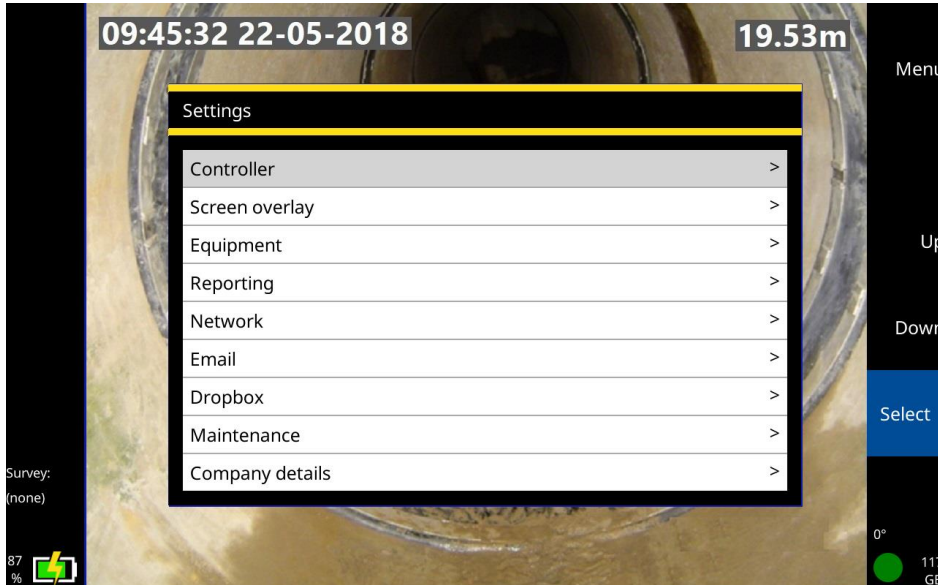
09:45:32 22-05-2018

19.53m

Settings

Controller >
Screen overlay >
Equipment >
Reporting >
Network >
Email >
Dropbox >
Maintenance >
Company details >

Menu

Up

Down

Select

Survey:
(none)

87
%

0°

11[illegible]
GB